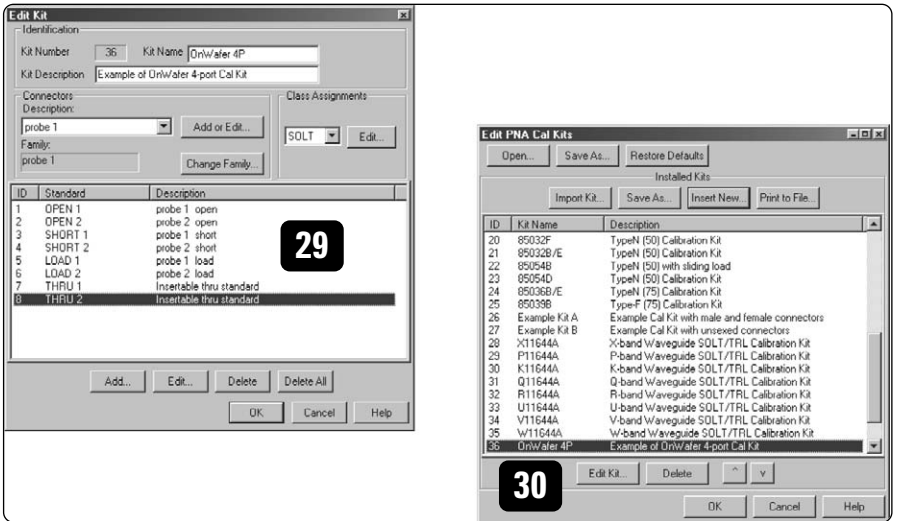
Edit Kit

Identification

Kit Number 36 Kit Name OnWafer 4P

Kit Description Example of OnWafer 4-port Cal Kit

Connectors

Description:

probe 1

Add or Edit...

Family:

probe 1

Change Family...

Class Assignments

SOLT

Edit...

| ID | Standard | Description |
|---|---|---|
| 1 | OPEN 1 | probe 1 open |
| 2 | OPEN 2 | probe 2 open |
| 3 | SHORT 1 | probe 1 short |
| 4 | SHORT 2 | probe 2 short |
| 5 | LOAD 1 | probe 1 load |
| 6 | LOAD 2 | probe 2 load |
| 7 | THRU 1 | Insertable thru standard |
| 8 | THRU 2 | Insertable thru standard |

29

Add... Edit... Delete Delete All

OK Cancel Help

Edit PNA Cal Kits

Open... Save As... Restore Defaults

Installed Kits

Import Kit... Save As... Insert New... Print to File...

| ID | Kit Name | Description |
|---|---|---|
| 20 | 85032F | TypeN (50) Calibration Kit |
| 21 | 85032B/E | TypeN (50) Calibration Kit |
| 22 | 85054B | TypeN (50) with sliding load |
| 23 | 85054D | TypeN (50) Calibration Kit |
| 24 | 85036B/E | TypeN (75) Calibration Kit |
| 25 | 85039B | Type-F (75) Calibration Kit |
| 26 | Example Kit A | Example Cal Kit with male and female connectors |
| 27 | Example Kit B | Example Cal Kit with unsexed connectors |
| 28 | X11644A | X-band Waveguide SOLT/TRL Calibration Kit |
| 29 | P11644A | P-band Waveguide SOLT/TRL Calibration Kit |
| 30 | K11644A | K-band Waveguide SOLT/TRL Calibration Kit |
| 31 | Q11644A | Q-band Waveguide SOLT/TRL Calibration Kit |
| 32 | R11644A | R-band Waveguide SOLT/TRL Calibration Kit |
| 33 | U11644A | U-band Waveguide SOLT/TRL Calibration Kit |
| 34 | V11644A | V-band Waveguide SOLT/TRL Calibration Kit |
| 35 | W11644A | W-band Waveguide SOLT/TRL Calibration Kit |
| 36 | OnWafer 4P | Example of OnWafer 4-port Cal Kit |

30

Edit Kit... Delete ^ v

OK Cancel Help